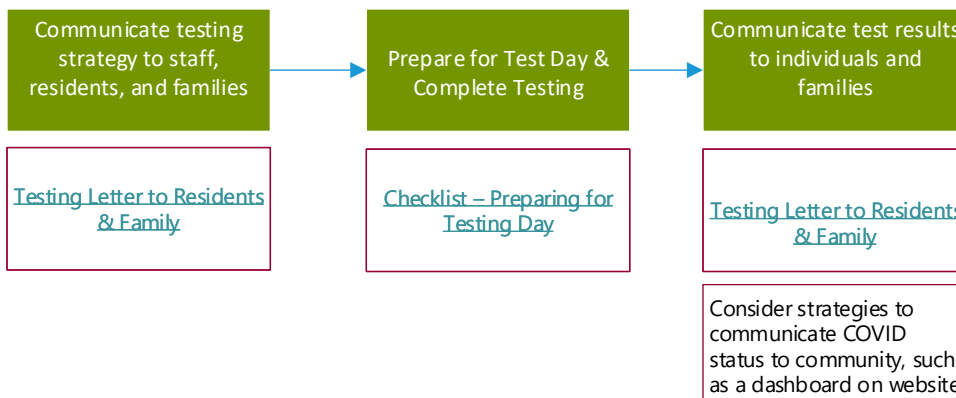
Communicate testing strategy to staff, residents, and families

Testing Letter to Residents & Family

Prepare for Test Day & Complete Testing

Checklist – Preparing for Testing Day

Communicate test results to individuals and families

Testing Letter to Residents & Family

Consider strategies to communicate COVID status to community, such as a dashboard on website